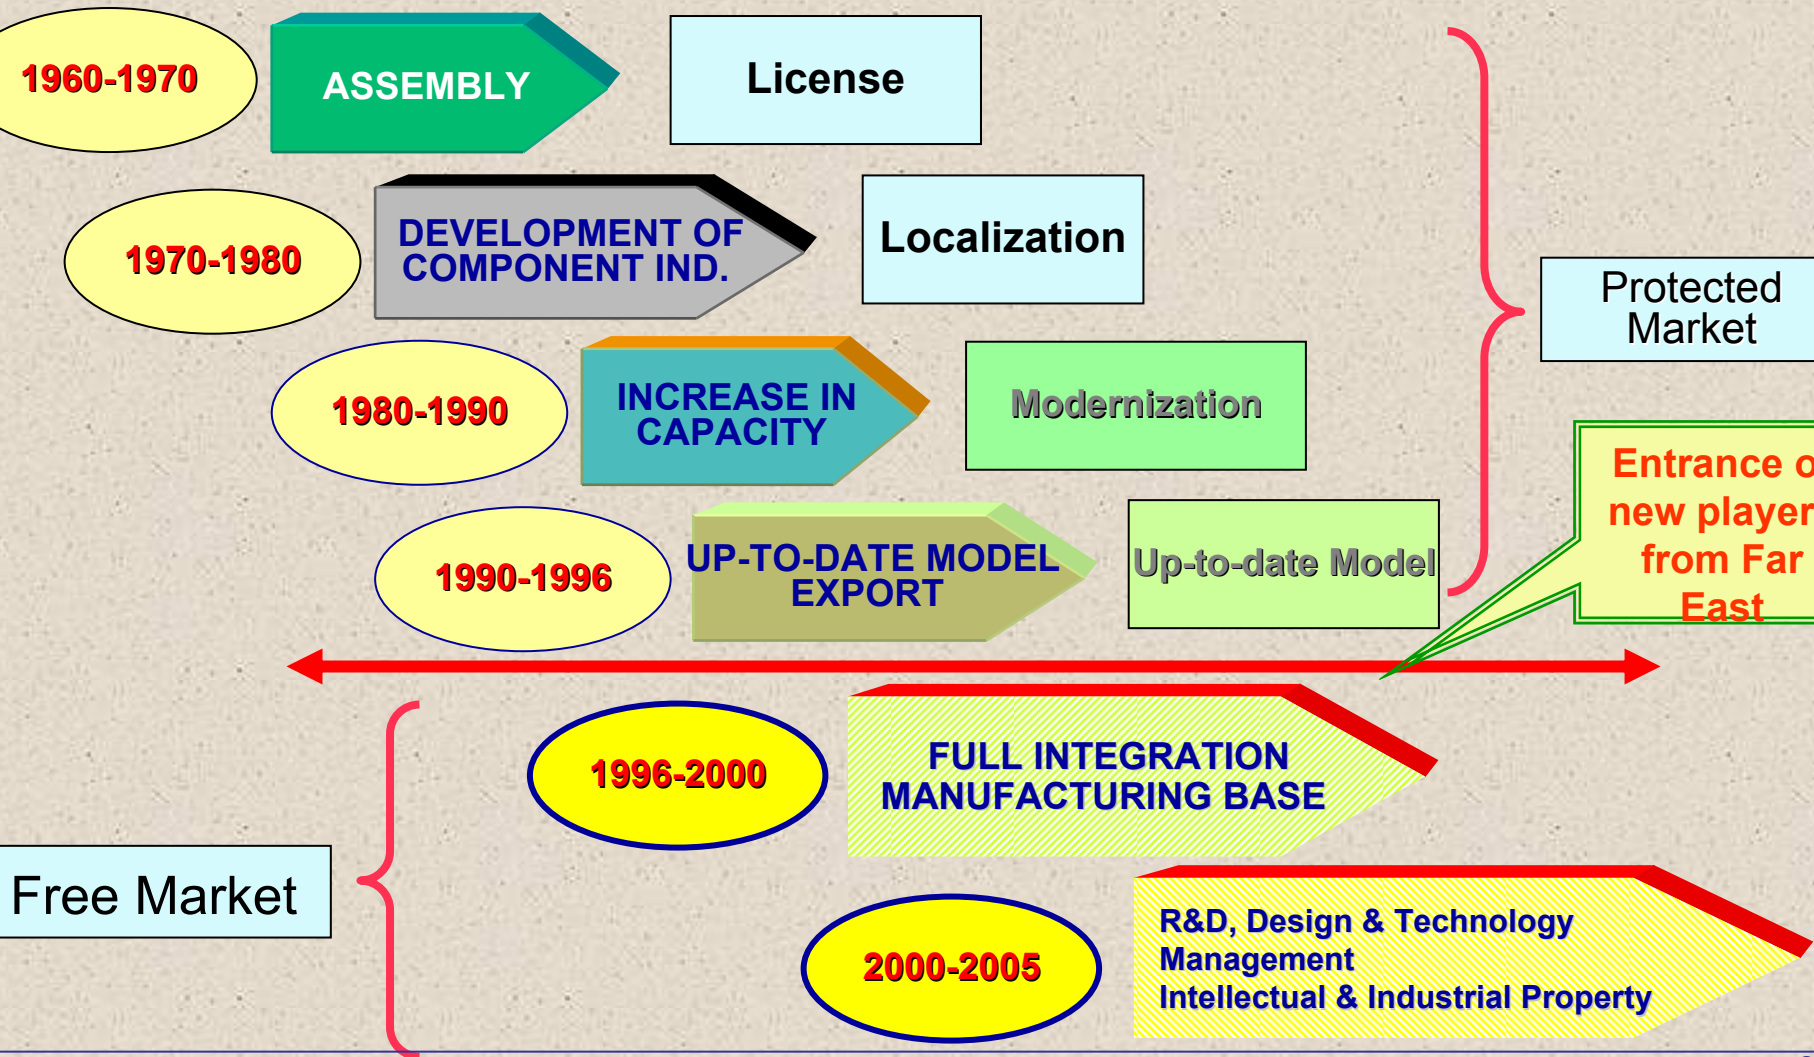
1960-1970

ASSEMBLY

License

1970-1980

DEVELOPMENT OF COMPONENT IND.

Localization

1980-1990

INCREASE IN CAPACITY

Modernization

1990-1996

UP-TO-DATE MODEL EXPORT

Up-to-date Model

Protected Market

Entrance o new player from Far East

1996-2000

FULL INTEGRATION MANUFACTURING BASE

Free Market

2000-2005

R&D, Design & Technology Management Intellectual & Industrial Property